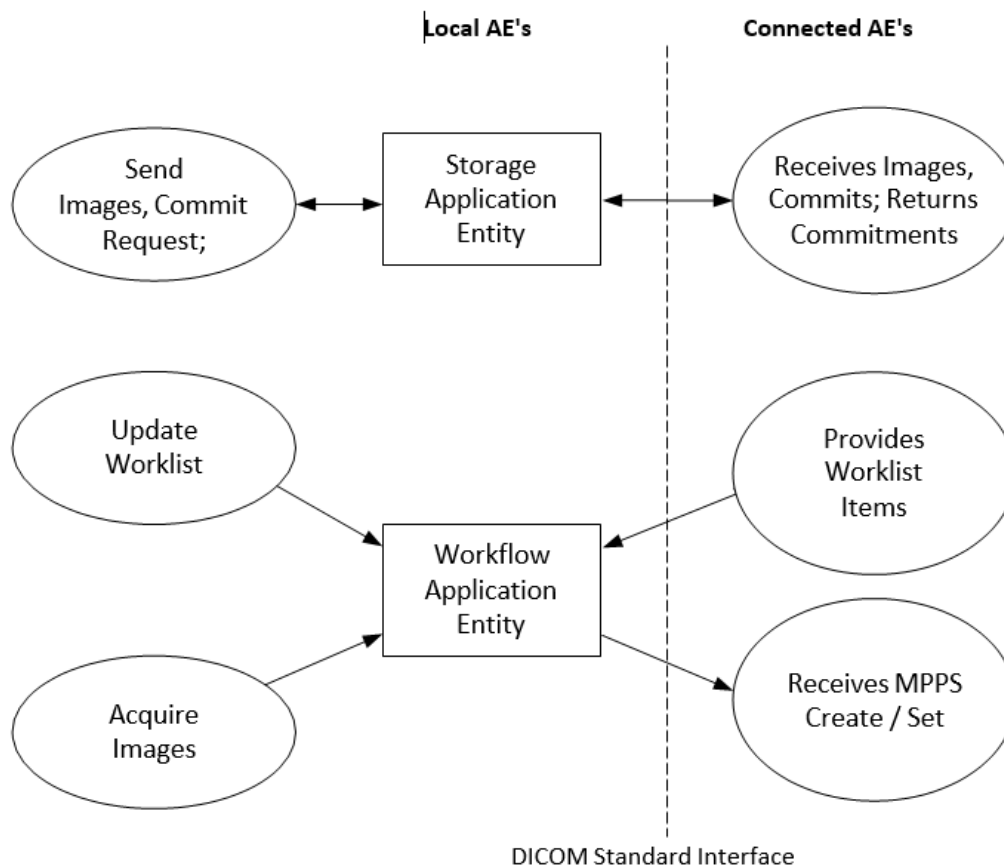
Local AE's

Connected AE's

Send Images, Commit Request;

Storage Application Entity

Receives Images, Commits; Returns Commitments

Update Worklist

Provides Worklist Items

Workflow Application Entity

Acquire Images

Receives MPPS Create / Set

DICOM Standard Interface